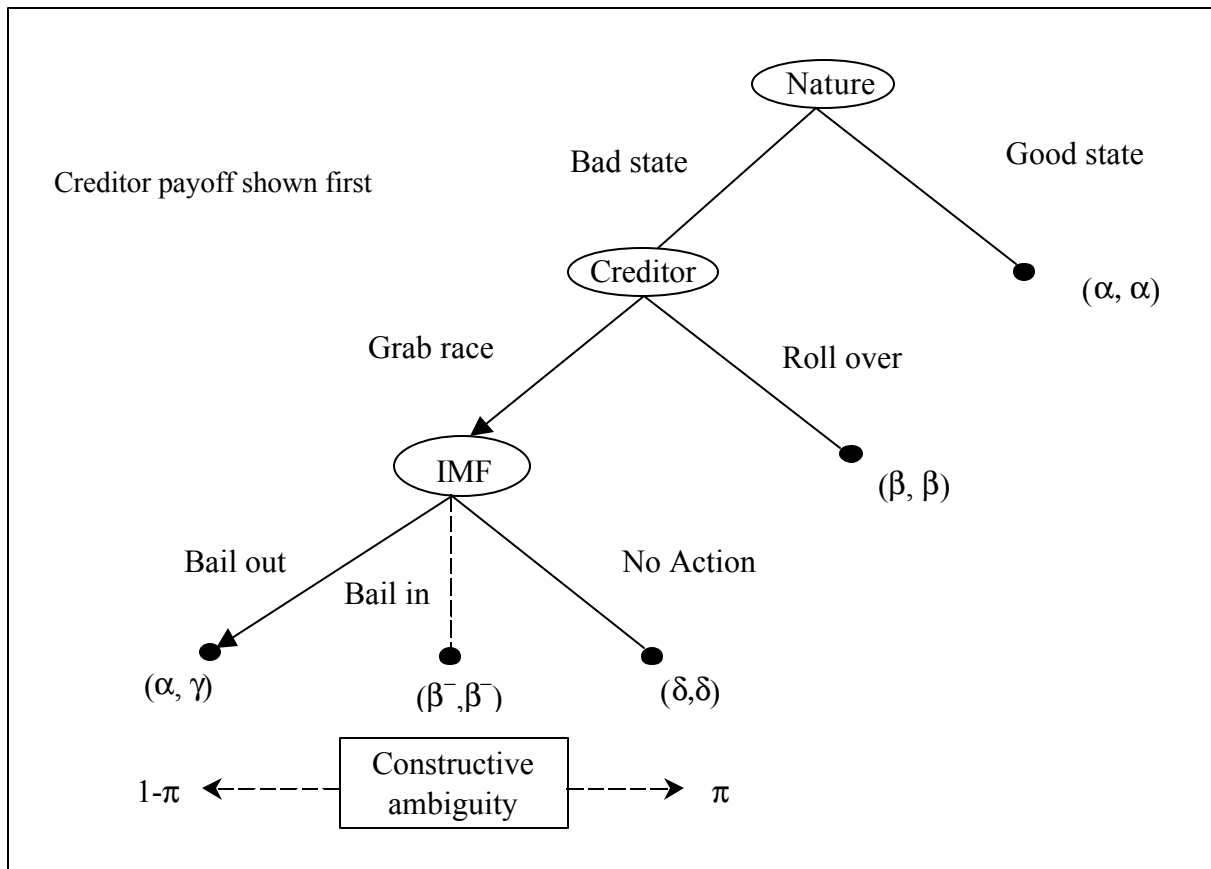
Nature

Creditor payoff shown first

Bad state

Good state

Creditor

$(\alpha, \alpha)$

Grab race

Roll over

IMF

$(\beta, \beta)$

Bail out

Bail in

No Action

$(\alpha, \gamma)$

$(\beta^-, \beta^-)$

$(\delta, \delta)$

$1-\pi$

Constructive ambiguity

$\pi$